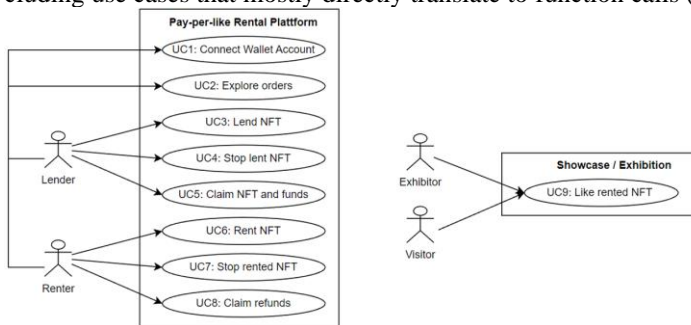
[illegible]elading use cases that mostly directly translate to function calls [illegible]

Pay-per-like Rental Plattform

UC1: Connect Wallet Account

UC2: Explore orders

UC3: Lend NFT

UC4: Stop lent NFT

UC5: Claim NFT and funds

UC6: Rent NFT

UC7: Stop rented NFT

UC8: Claim refunds

Lender

Renter

Exhibitor

Visitor

Showcase / Exhibition

UC9: Like rented NFT